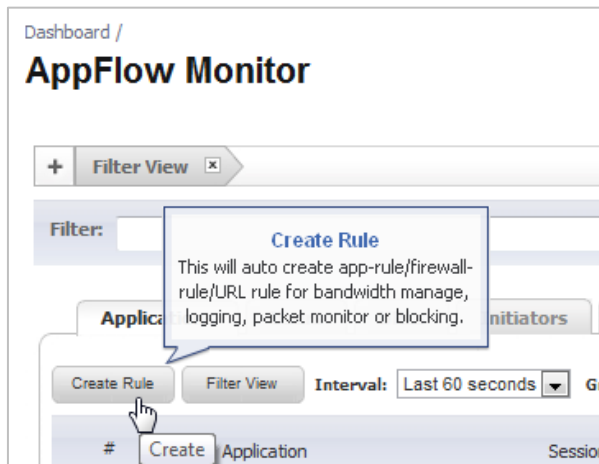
Dashboard /

AppFlow Monitor

+ Filter View ×

Filter:

Create Rule

This will auto create app-rule/firewall-rule/URL rule for bandwidth manage, logging, packet monitor or blocking.

Applic

nitiators

Create Rule

Filter View

Interval: Last 60 seconds

G

#

Create

Application

Sessio